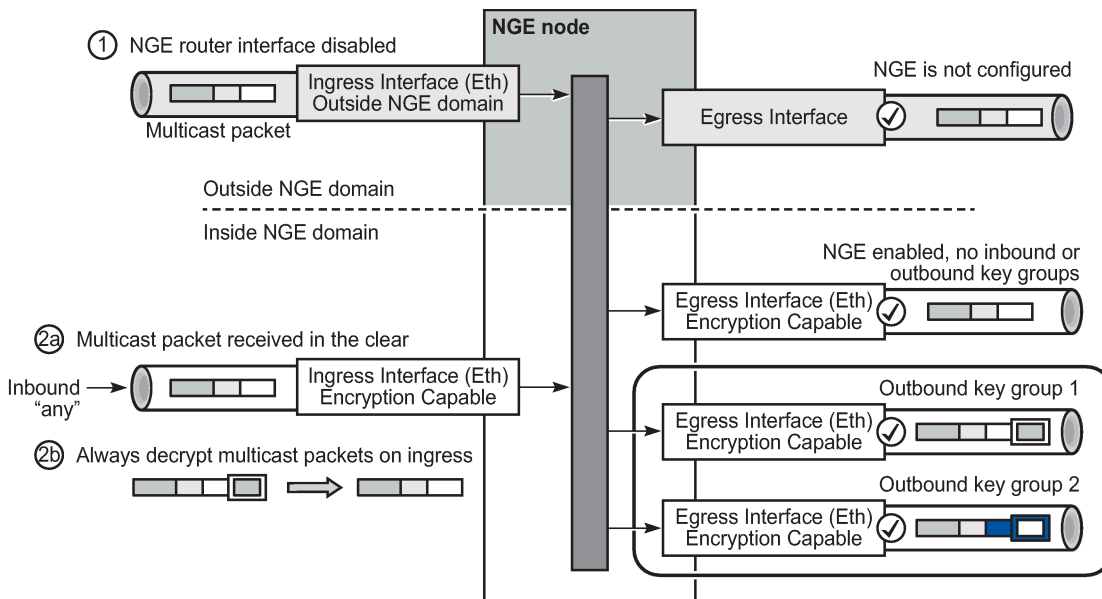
NGE node

1 NGE router interface disabled

Ingress Interface (Eth)
Outside NGE domain

Multicast packet

NGE is not configured

Egress Interface

Outside NGE domain

Inside NGE domain

NGE enabled, no inbound or outbound key groups

Egress Interface (Eth)
Encryption Capable

2a Multicast packet received in the clear

Inbound "any"

Ingress Interface (Eth)
Encryption Capable

Outbound key group 1

Egress Interface (Eth)
Encryption Capable

2b Always decrypt multicast packets on ingress

Outbound key group 2

Egress Interface (Eth)
Encryption Capable